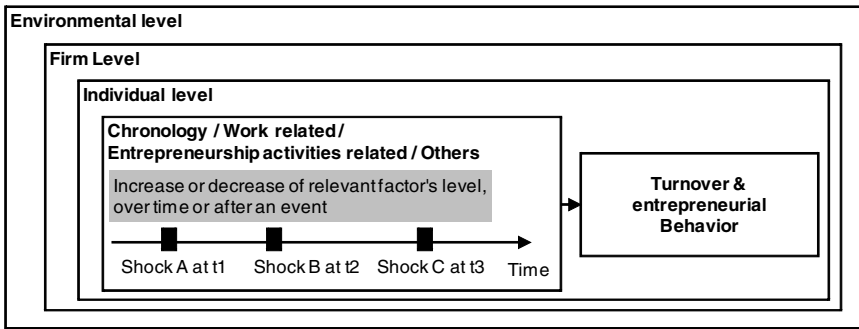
Environmental level

Firm Level

Individual level

Chronology / Work related / Entrepreneurship activities related / Others

Increase or decrease of relevant factor's level, over time or after an event

Shock A at t1

Shock B at t2

Shock C at t3

Time

Turnover & entrepreneurial Behavior